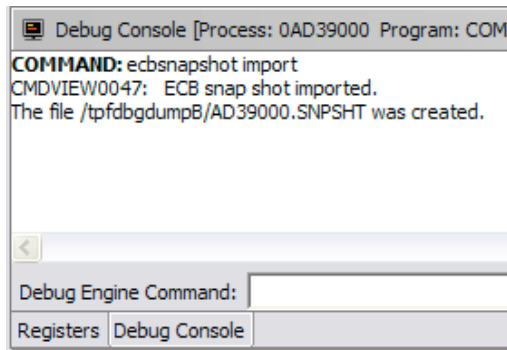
Debug Console [Process: 0AD39000 Program: COM

COMMAND: ecbsnapshot import
CMDVIEW0047: ECB snap shot imported.
The file /tpfdbgdumpB/AD39000.SNPSHT was created.

Debug Engine Command:

Registers Debug Console